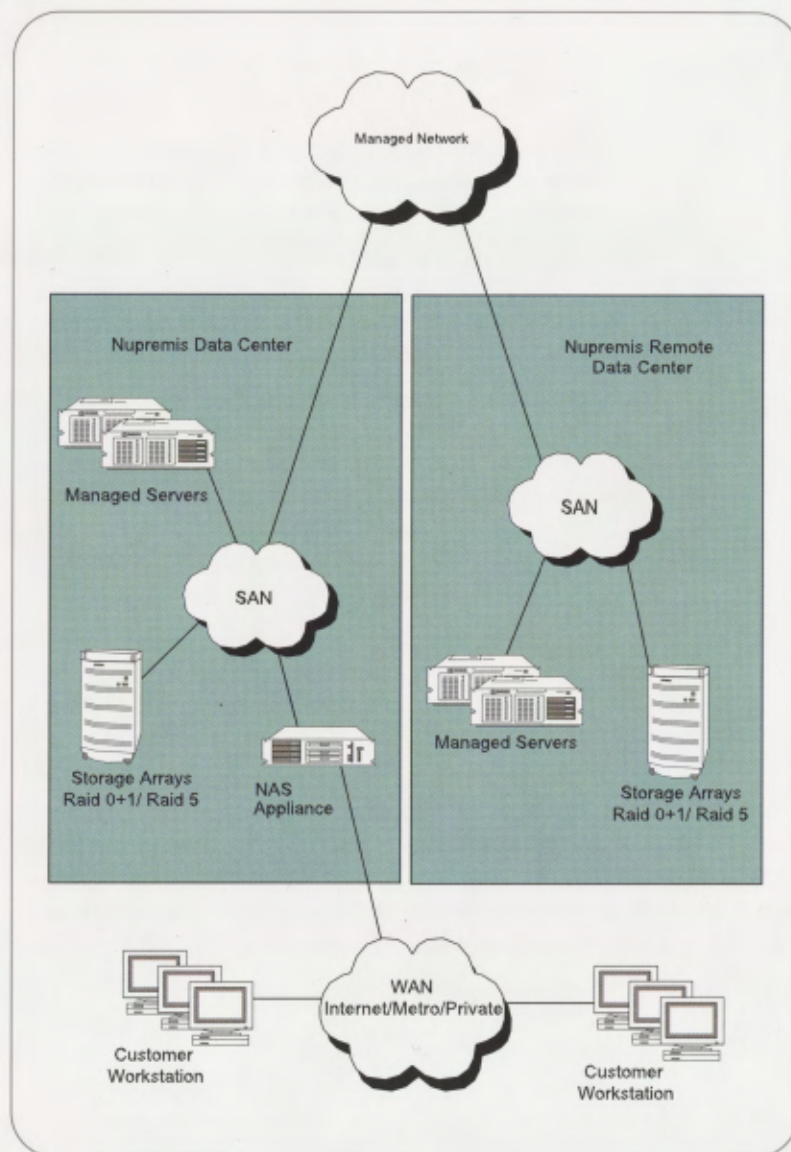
Managed Network

Nupremis Data Center

Managed Servers

SAN

Storage Arrays
Raid 0+1/ Raid 5

NAS
Appliance

Nupremis Remote
Data Center

SAN

Managed Servers

Storage Arrays
Raid 0+1/ Raid 5

Customer
Workstation

WAN
Internet/Metro/Private

Customer
Workstation